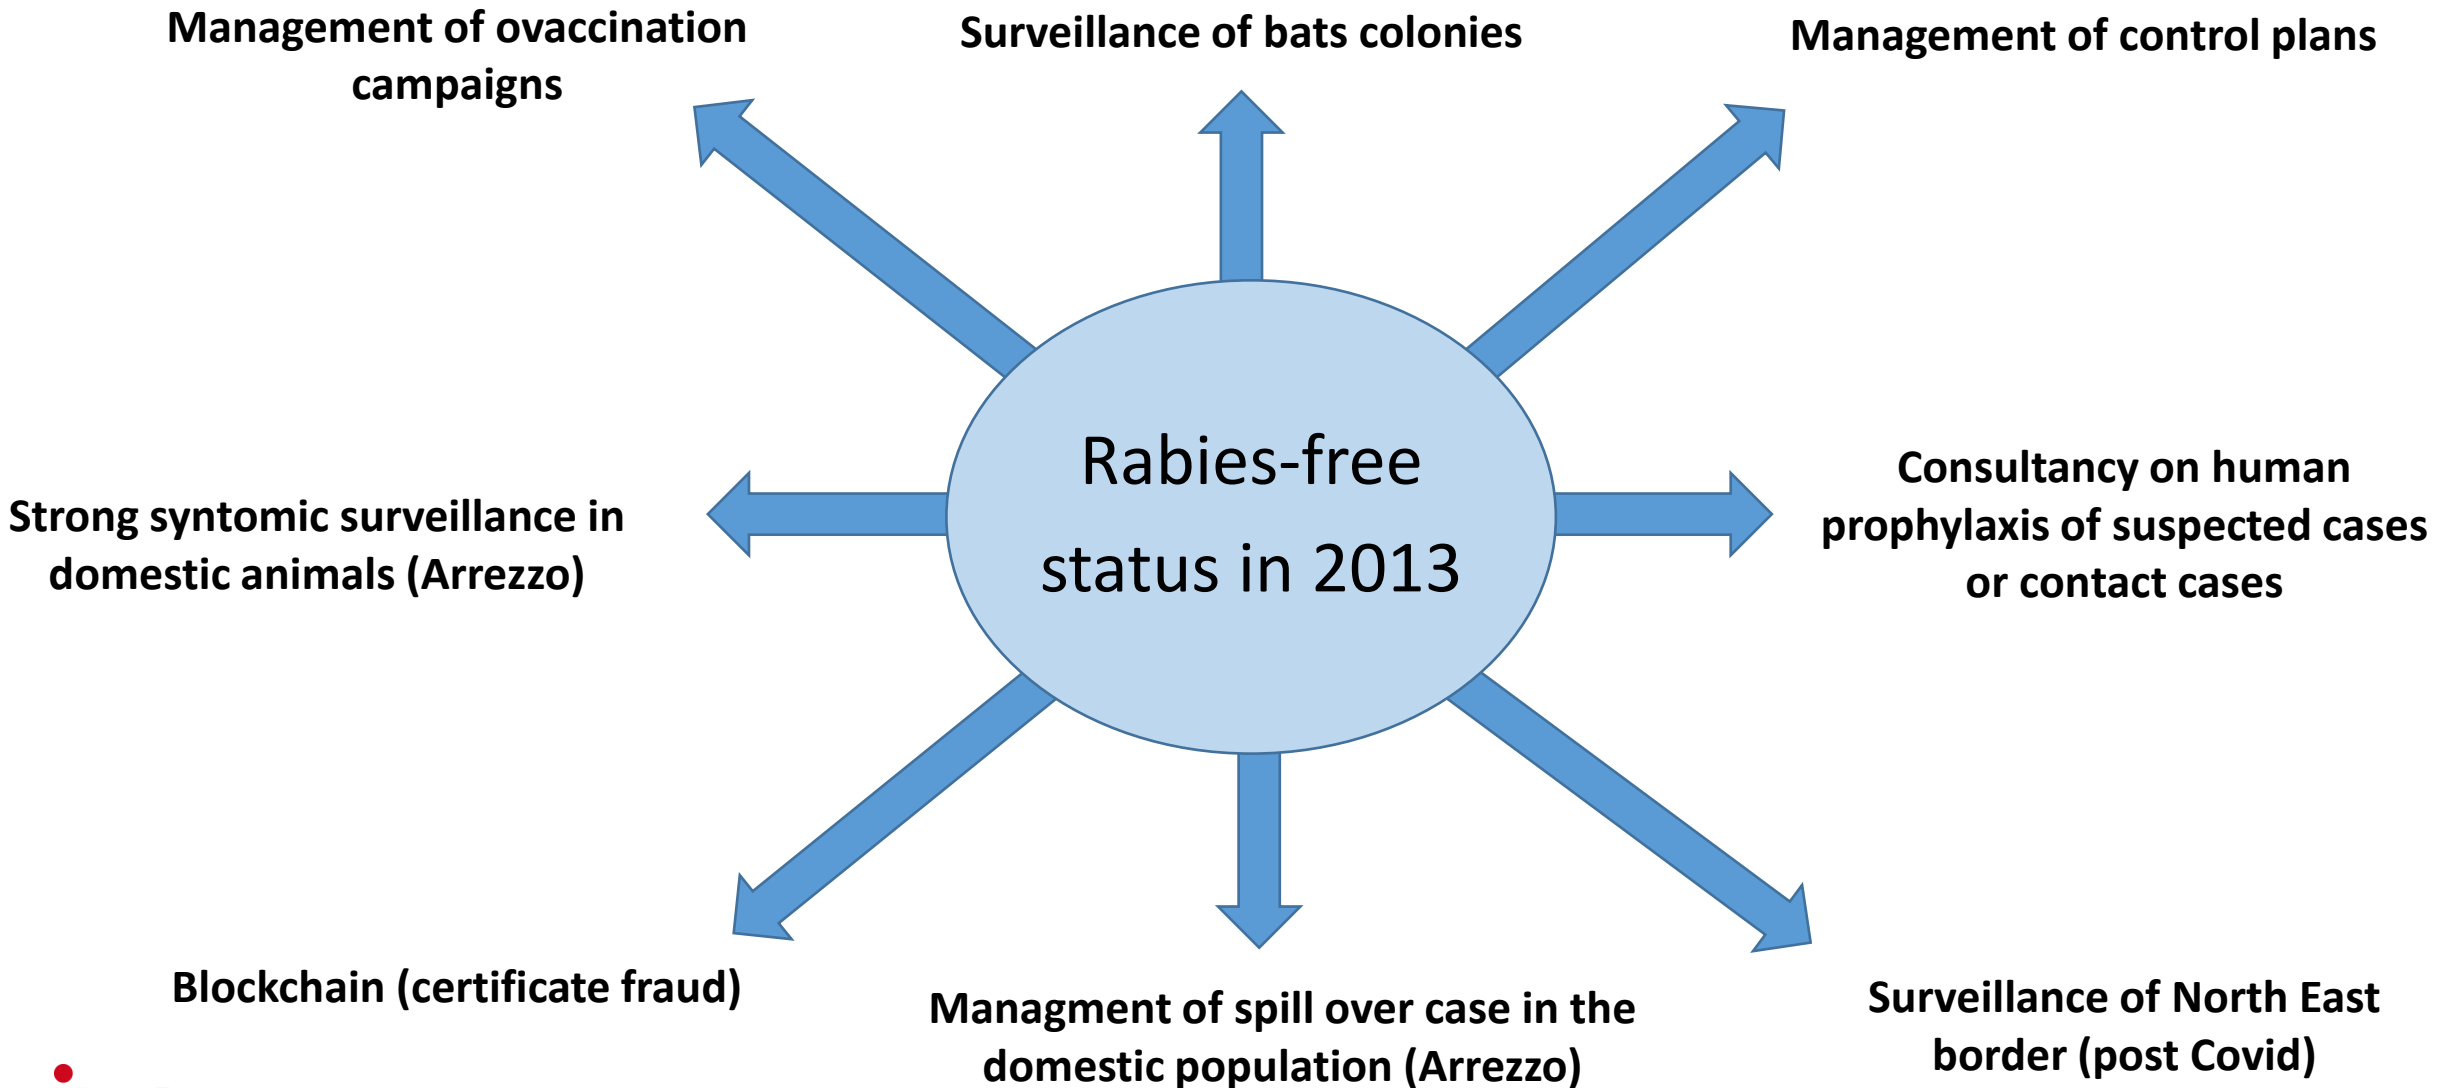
Management of ovaccination campaigns

Surveillance of bats colonies

Management of control plans

Rabies-free status in 2013

Strong syntomic surveillance in domestic animals (Arrezzo)

Consultancy on human prophylaxis of suspected cases or contact cases

Blockchain (certificate fraud)

Managment of spill over case in the domestic population (Arrezzo)

Surveillance of North East border (post Covid)